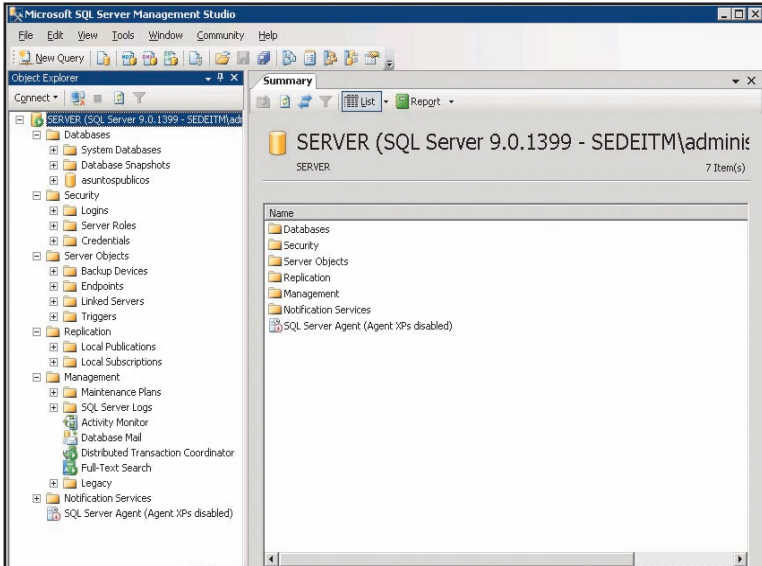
Microsoft SQL Server Management Studio

File Edit View Tools Window Community Help

New Query

Object Explorer

Connect

SERVER (SQL Server 9.0.1399 - SEDEITM\adr

Databases
System Databases
Database Snapshots
asuntospublicos
Security
Logins
Server Roles
Credentials
Server Objects
Backup Devices
Endpoints
Linked Servers
Triggers
Replication
Local Publications
Local Subscriptions
Management
Maintenance Plans
SQL Server Logs
Activity Monitor
Database Mail
Distributed Transaction Coordinator
Full-Text Search
Legacy
Notification Services
SQL Server Agent (Agent XPs disabled)

Summary

List Report

SERVER (SQL Server 9.0.1399 - SEDEITM\adminis

SERVER

7 Item(s)

| Name |
|---|
| Databases |
| Security |
| Server Objects |
| Replication |
| Management |
| Notification Services |
| SQL Server Agent (Agent XPs disabled) |